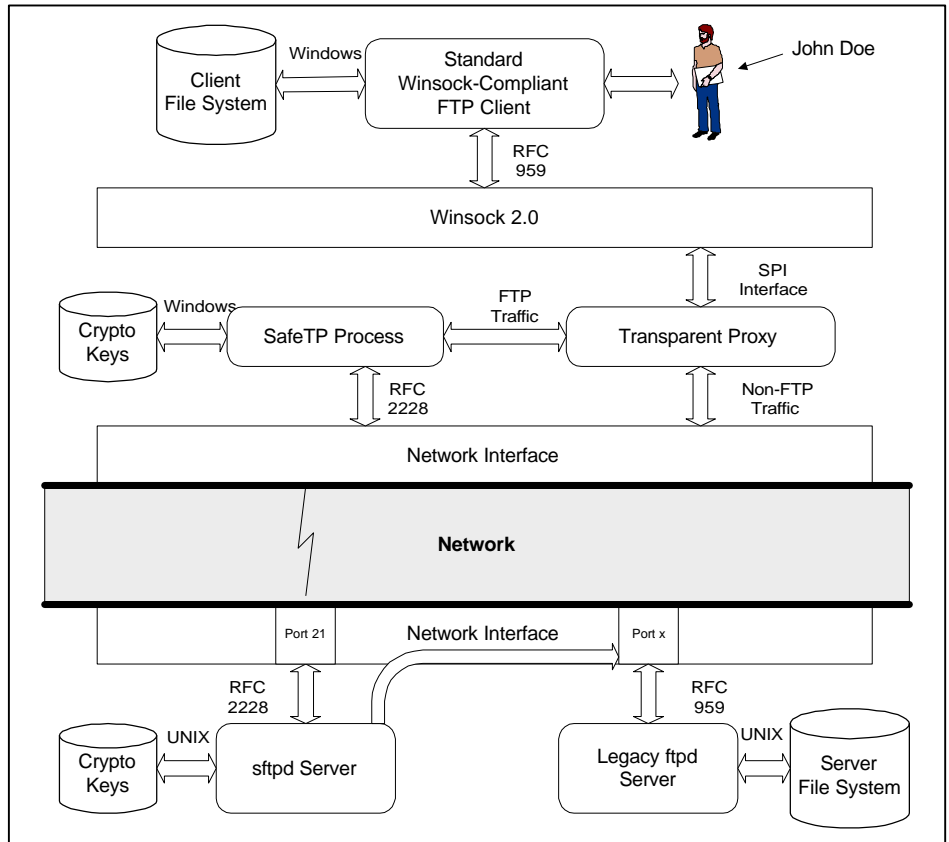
Client File System

Windows

Standard Winsock-Compliant FTP Client

John Doe

RFC 959

Winsock 2.0

SPI Interface

Crypto Keys

Windows

FTP Traffic

SafeTP Process

Transparent Proxy

RFC 2228

Non-FTP Traffic

Network Interface

Network

Port 21

Network Interface

Port x

RFC 2228

RFC 959

Crypto Keys

UNIX

sftpd Server

Legacy ftpd Server

UNIX

Server File System